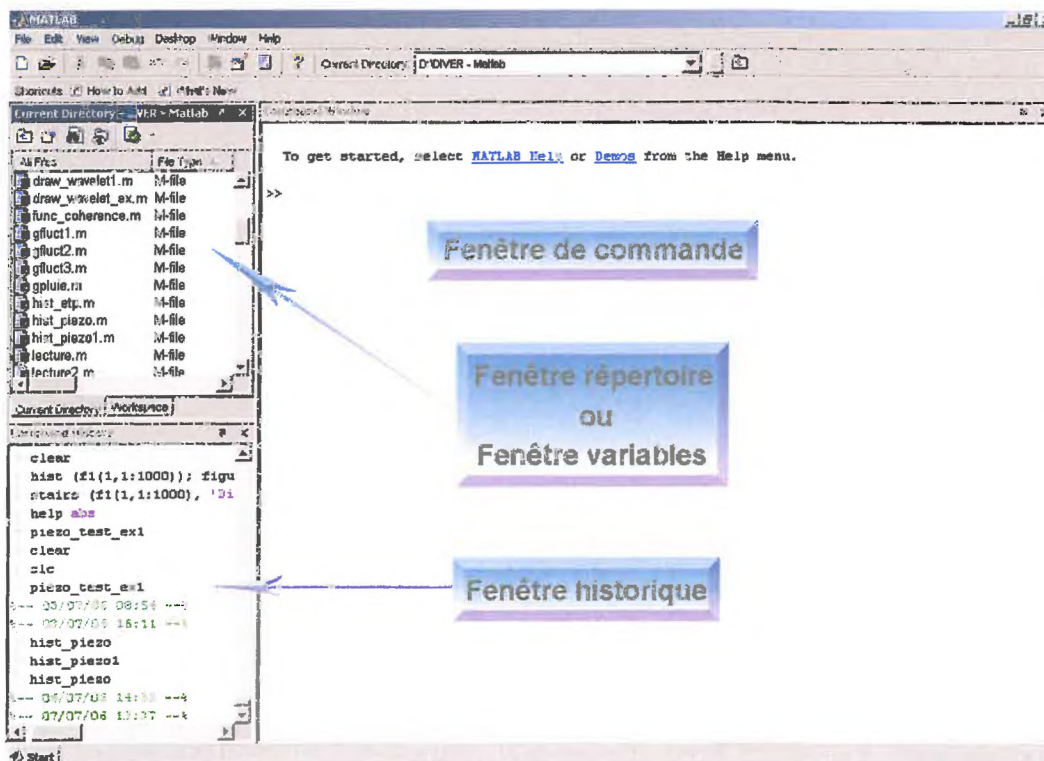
MATLAB

File Edit View Debug Desktop Window Help

Current Directory: D:\DIVER - Matlab

Shortcuts How to Add What's New

Current Directory - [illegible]VER - Matlab

Command Window

All Files | File Type
draw_wavelet1.m | M-file
draw_wavelet_ex.m | M-file
func_coherence.m | M-file
gfluct1.m | M-file
gfluct2.m | M-file
gfluct3.m | M-file
gpluie.m | M-file
hist_etp.m | M-file
hist_piezo.m | M-file
hist_piezo1.m | M-file
lecture.m | M-file
lecture2.m | M-file

Current Directory | Workspace

Command History

clear
hist (f1(1,1:1000)); figu
stairs (f1(1,1:1000), 'Di
help abs
piezo_test_ex1
clear
clc
piezo_test_ex1
%-- 05/07/06 08:54 --%
%-- 05/07/06 16:11 --%
hist_piezo
hist_piezo1
hist_piezo
%-- 06/07/06 14:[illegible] --%
%-- 07/07/06 13:37 --%

To get started, select MATLAB Help or Demos from the Help menu.

>>

Fenêtre de commande

Fenêtre répertoire
ou
Fenêtre variables

Fenêtre historique

Start